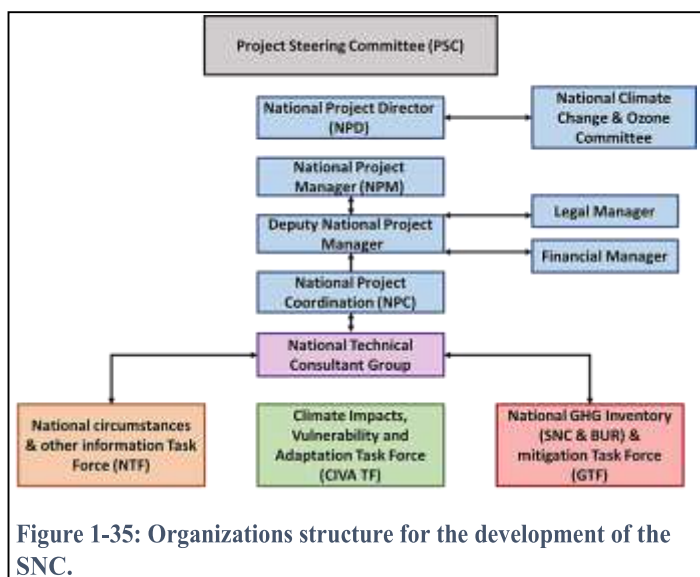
Project Steering Committee (PSC)

National Project Director (NPD)

National Climate Change & Ozone Committee

National Project Manager (NPM)

Deputy National Project Manager

Legal Manager

Financial Manager

National Project Coordination (NPC)

National Technical Consultant Group

National circumstances & other information Task Force (NTF)

Climate Impacts, Vulnerability and Adaptation Task Force (CIVA TF)

National GHG Inventory (SNC & BUR) & mitigation Task Force (GTF)

Figure 1-35: Organizations structure for the development of the SNC.